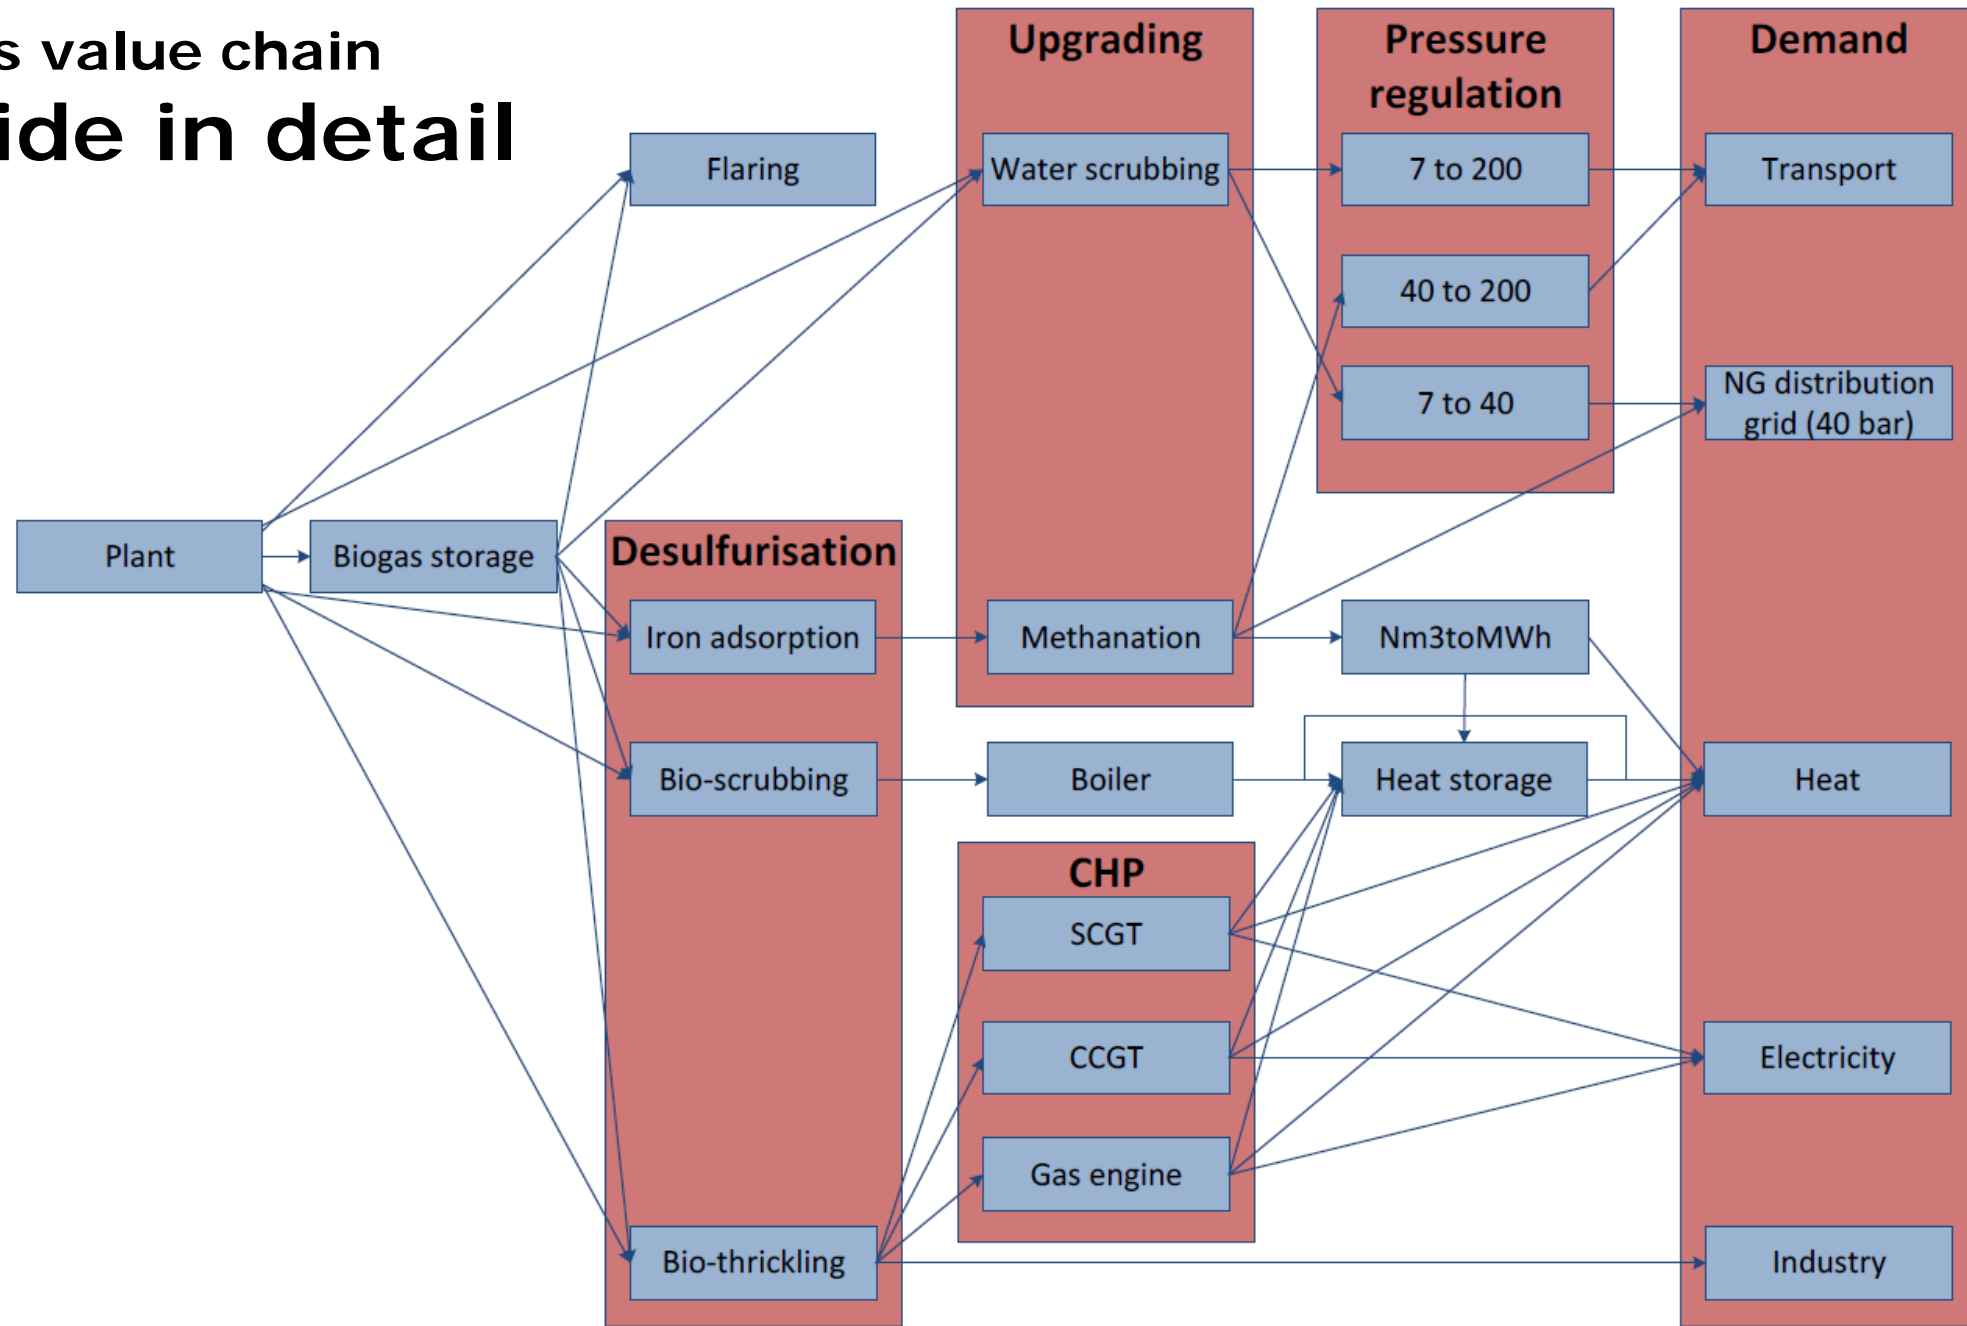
s value chain
ide in detail

Flaring

Upgrading

Water scrubbing

Methanation

Pressure regulation

7 to 200

40 to 200

7 to 40

Demand

Transport

NG distribution grid (40 bar)

Heat

Electricity

Industry

Plant

Biogas storage

Desulfurisation

Iron adsorption

Bio-scrubbing

Bio-thrickling

Nm3toMWh

Boiler

Heat storage

CHP

SCGT

CCGT

Gas engine